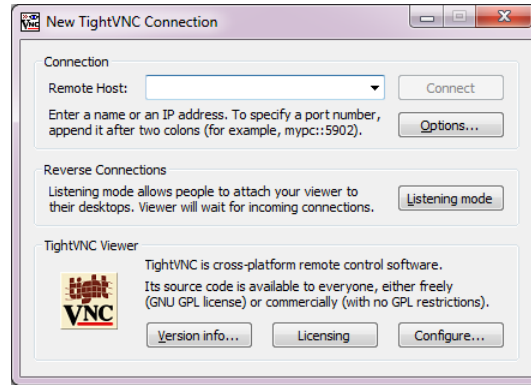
New TightVNC Connection

Connection

Remote Host:

Connect

Enter a name or an IP address. To specify a port number, append it after two colons (for example, mypc::5902).

Options...

Reverse Connections

Listening mode allows people to attach your viewer to their desktops. Viewer will wait for incoming connections.

Listening mode

TightVNC Viewer

tight VNC

TightVNC is cross-platform remote control software.

Its source code is available to everyone, either freely (GNU GPL license) or commercially (with no GPL restrictions).

Version info...

Licensing

Configure...